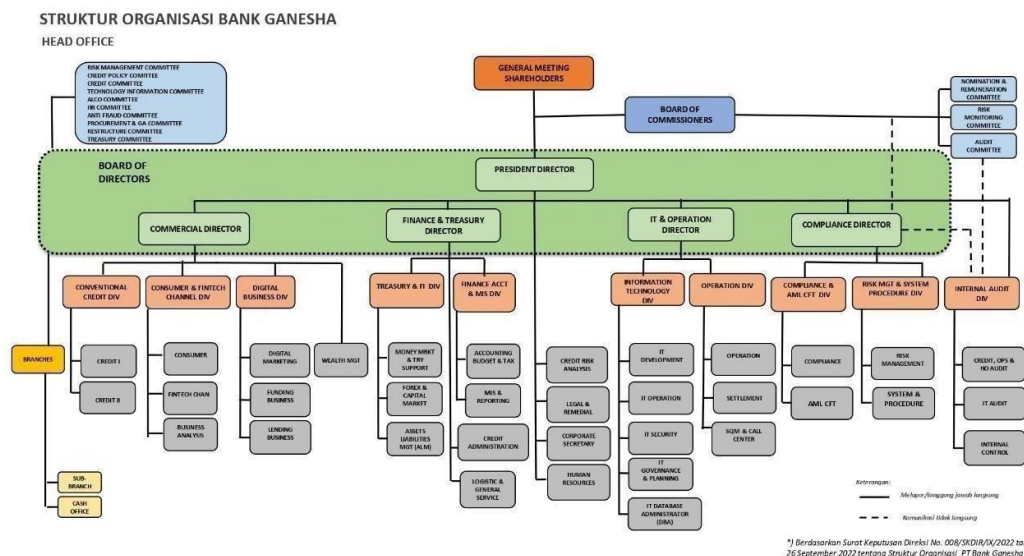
STRUKTUR ORGANISASI BANK GANESHA

HEAD OFFICE

RISK MANAGEMENT COMMITTEE
CREDIT POLICY COMITTEE
CREDIT COMMITTEE
TECHNOLOGY INFORMATION COMMITTEE
ALCO COMMITTEE
HR COMMITTEE
ANTI FRAUD COMMITTEE
PROCUREMENT & GA COMMITTEE
RESTRUCTURE COMMITTEE
TREASURY COMMITTEE

GENERAL MEETING SHAREHOLDERS

BOARD OF COMMISSIONERS

NOMINATION & REMUNERATION COMMITTEE

RISK MONITORING COMMITTEE

AUDIT COMMITTEE

BOARD OF DIRECTORS

PRESIDENT DIRECTOR

COMMERCIAL DIRECTOR

FINANCE & TREASURY DIRECTOR

IT & OPERATION DIRECTOR

COMPLIANCE DIRECTOR

CONVENTIONAL CREDIT DIV

CONSUMER & FINTECH CHANNEL DIV

DIGITAL BUSINESS DIV

TREASURY & FI DIV

FINANCE ACCT & MIS DIV

INFORMATION TECHNOLOGY DIV

OPERATION DIV

COMPLIANCE & AML CFT DIV

RISK MGT & SYSTEM PROCEDURE DIV

INTERNAL AUDIT DIV

BRANCHES

CREDIT I

CREDIT II

CONSUMER

FINTECH CHAN

BUSINESS ANALYSIS

DIGITAL MARKETING

FUNDING BUSINESS

LENDING BUSINESS

WEALTH MGT

MONEY MRKT & TRY SUPPORT

FOREX & CAPITAL MARKET

ASSETS LIABILITIES MGT (ALM)

ACCOUNTING BUDGET & TAX

MIS & REPORTING

CREDIT ADMINISTRATION

LOGISTIC & GENERAL SERVICE

CREDIT RISK ANALYSIS

LEGAL & REMEDIAL

CORPORATE SECRETARY

HUMAN RESOURCES

IT DEVELOPMENT

IT OPERATION

IT SECURITY

IT GOVERNANCE & PLANNING

IT DATABASE ADMINISTRATOR (DBA)

OPERATION

SETTLEMENT

SQM & CALL CENTER

COMPLIANCE

AML CFT

RISK MANAGEMENT

SYSTEM & PROCEDURE

CREDIT, OPS & HO AUDIT

IT AUDIT

INTERNAL CONTROL

SUB BRANCH

CASH OFFICE

Keterangan:

Melapor/tanggung jawab langsung

Komunikasi tidak langsung

*) Berdasarkan Surat Keputusan Direksi No. 008/SKDIR/IX/2022 ta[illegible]
26 September 2022 tentang Struktur Organisasi PT Bank Ganesha